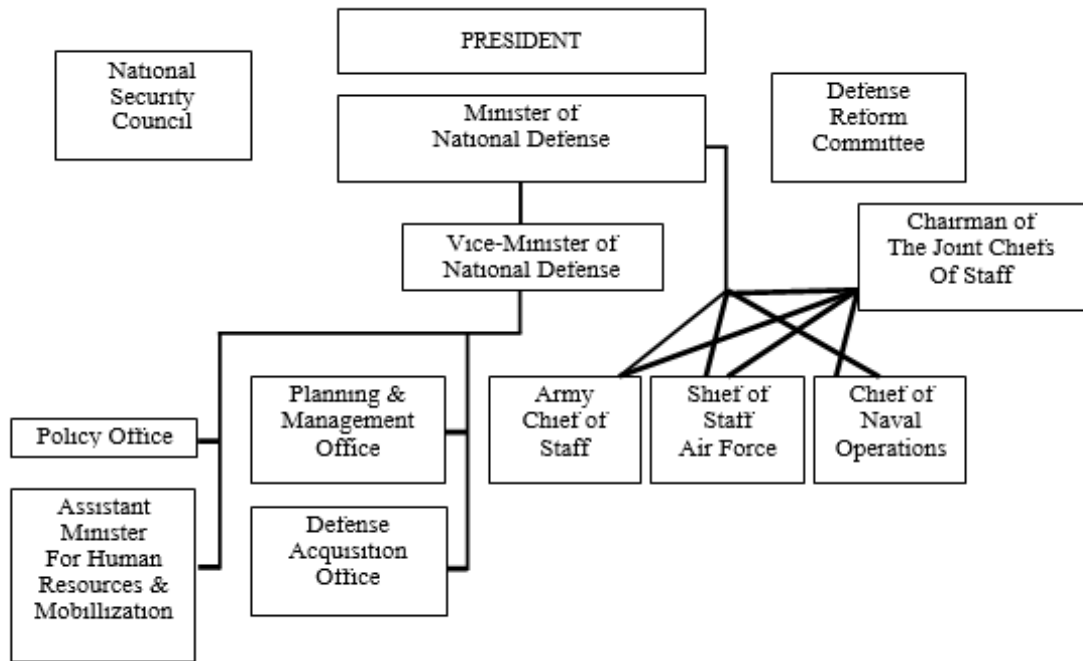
PRESIDENT

National Security Council

Minister of National Defense

Defense Reform Committee

Vice-Minister of National Defense

Chairman of The Joint Chiefs Of Staff

Policy Office

Assistant Minister For Human Resources & Mobilization

Planning & Management Office

Defense Acquisition Office

Army Chief of Staff

Shief of Staff Air Force

Chief of Naval Operations